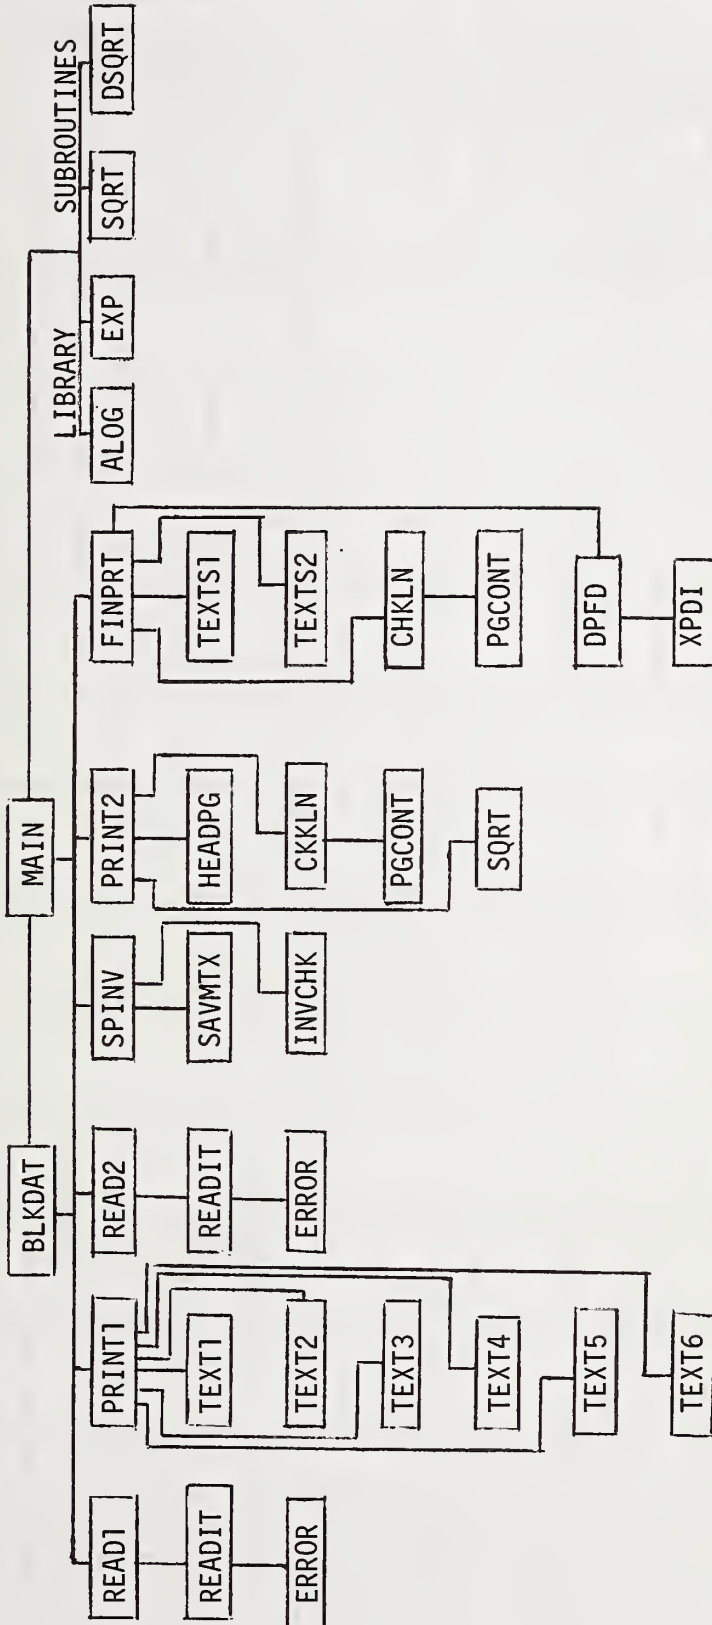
MAIN

BLKDAT

LIBRARY SUBROUTINES

ALOG

EXP

SQRT

DSQRT

READ1

READIT

ERROR

PRINT1

TEXT1

TEXT2

TEXT3

TEXT4

TEXT5

TEXT6

READ2

READIT

ERROR

SPINV

SAVMTX

INVCHK

PRINT2

HEADPG

CKKLN

PGCONT

SQRT

FINPRT

TEXTS1

TEXTS2

CHKLN

PGCONT

DPFD

XPDI